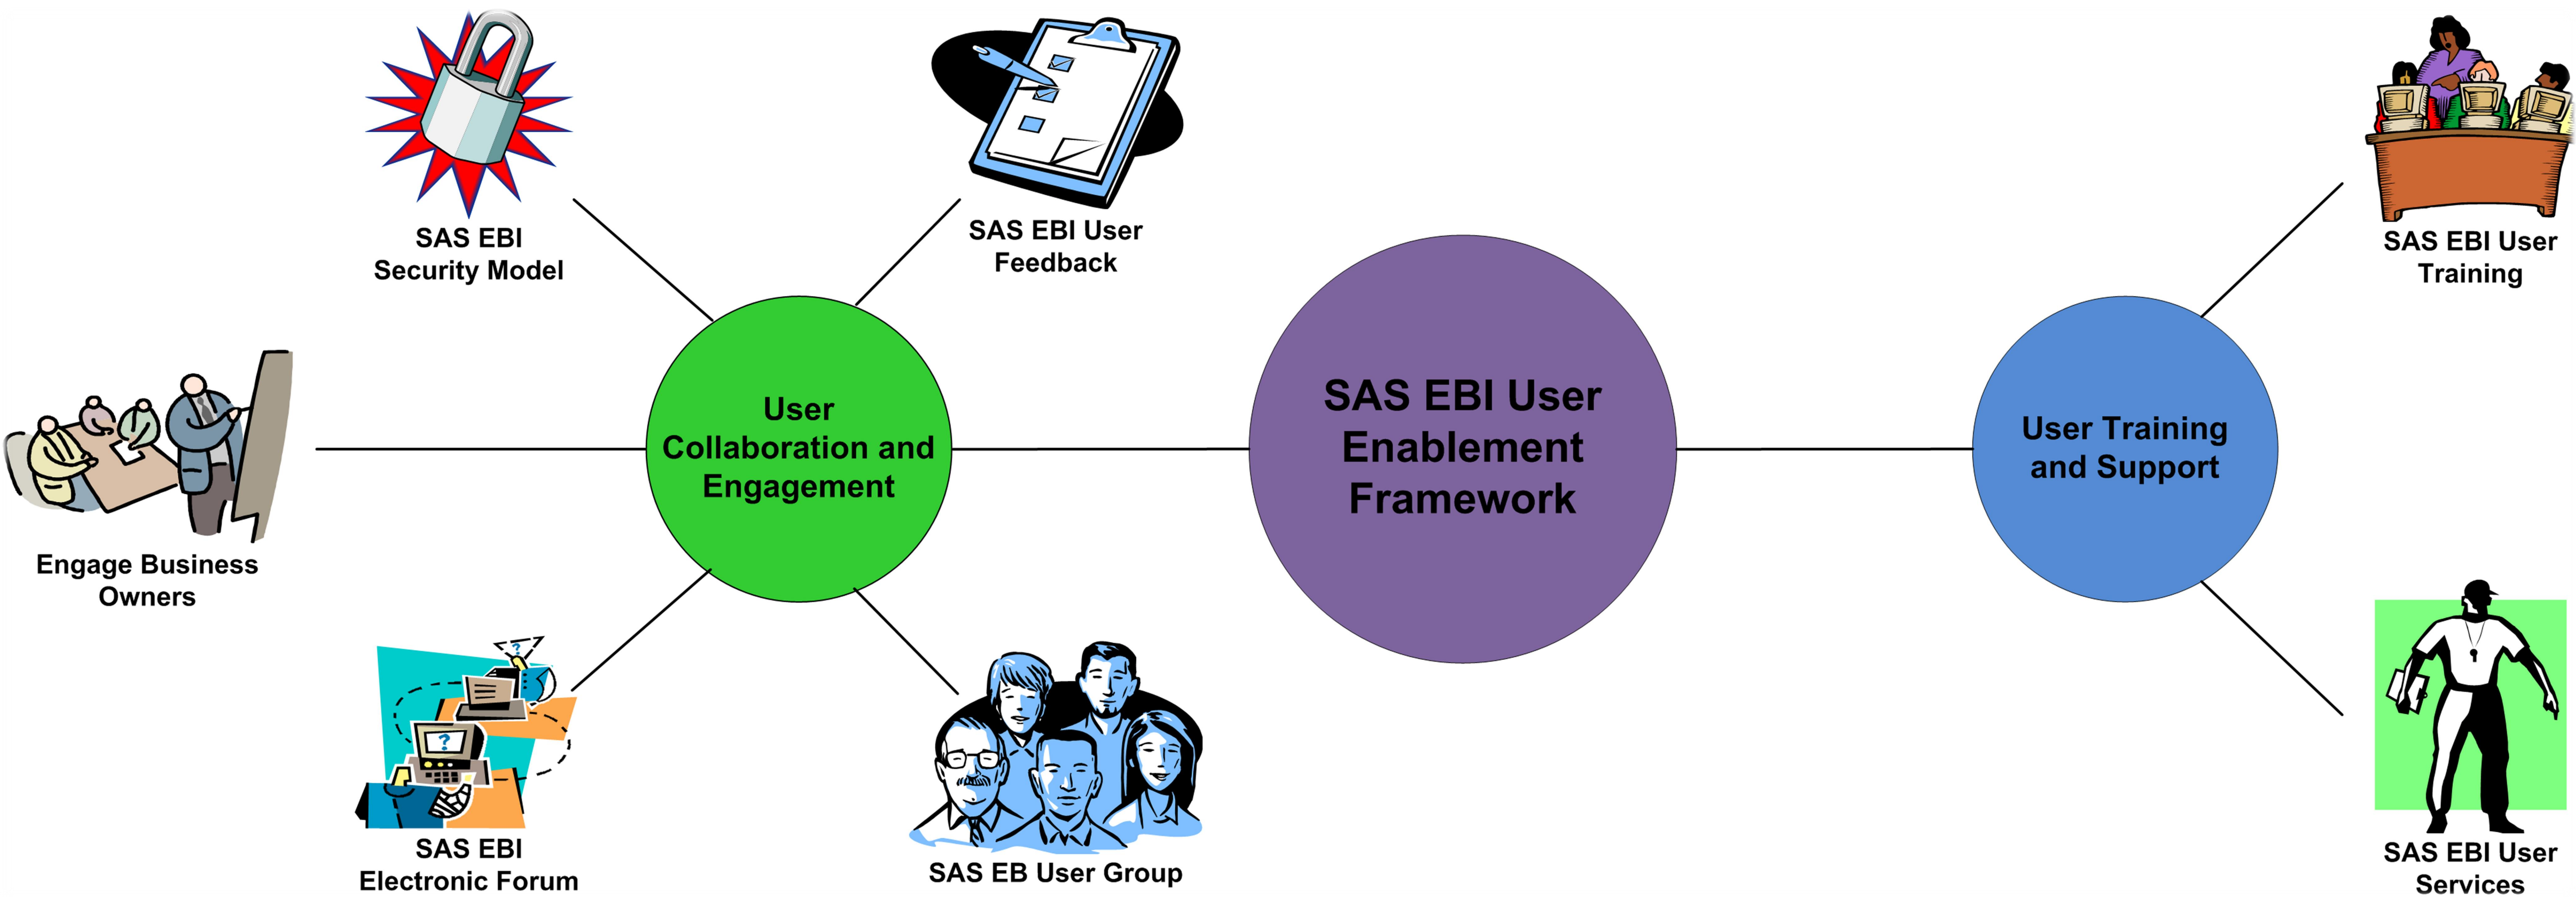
SAS EBI Security Model

SAS EBI User Feedback

SAS EBI User Training

Engage Business Owners

User Collaboration and Engagement

SAS EBI User Enablement Framework

User Training and Support

SAS EBI Electronic Forum

SAS EB User Group

SAS EBI User Services